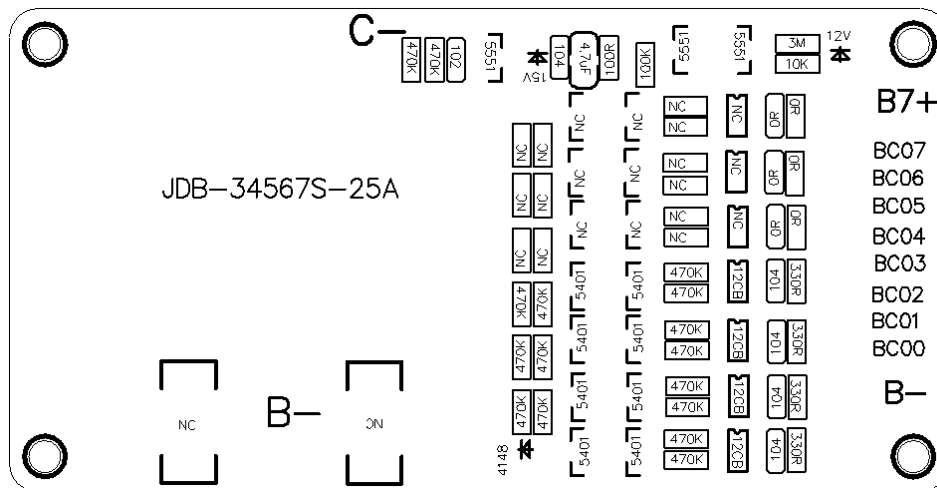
C—
470K 470K 102
5551
104 4.7uF 100R
15V
100K
5551
5551
3M
10K
12V
B7+
BC07
BC06
BC05
BC04
BC03
BC02
BC01
BC00
B—
JDB—34567S—25A
NC NC
NC NC
NC NC
470K 470K
470K 470K
470K 470K
NC
NC
NC
5401
5401
5401
5401
NC
NC
NC
5401
5401
5401
5401
NC NC
NC NC
NC NC
470K 470K
470K 470K
470K 470K
470K 470K
NC
NC
NC
12CB
12CB
12CB
12CB
0R 0R
0R 0R
0R 0R
104 330R
104 330R
104 330R
104 330R
NC
B—
NC
4148